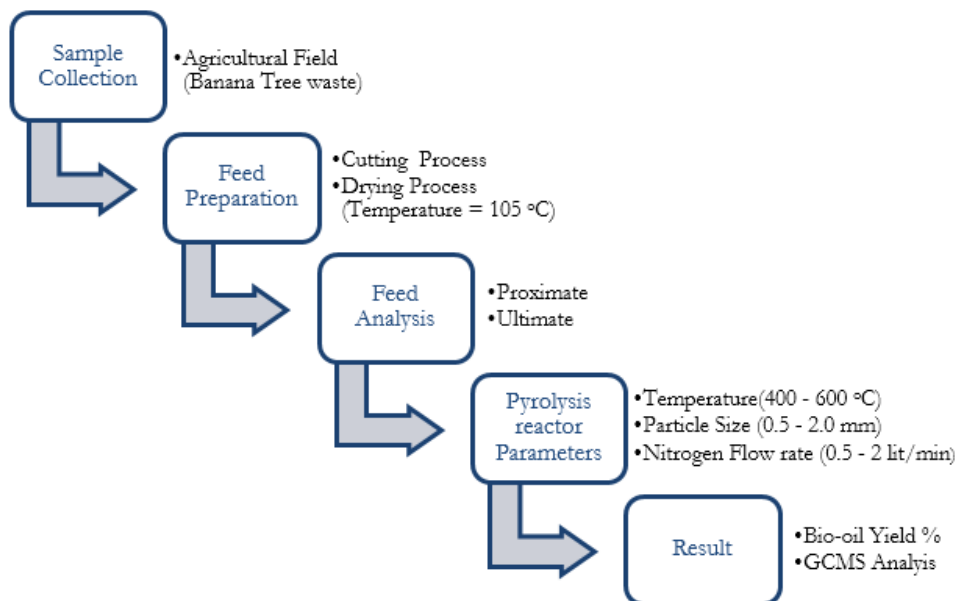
Sample Collection

•Agricultural Field (Banana Tree waste)

Feed Preparation

•Cutting Process
•Drying Process (Temperature = 105 °C)

Feed Analysis

•Proximate
•Ultimate

Pyrolysis reactor Parameters

•Temperature(400 - 600 °C)
•Particle Size (0.5 - 2.0 mm)
•Nitrogen Flow rate (0.5 - 2 lit/min)

Result

•Bio-oil Yield %
•GCMS Analyis